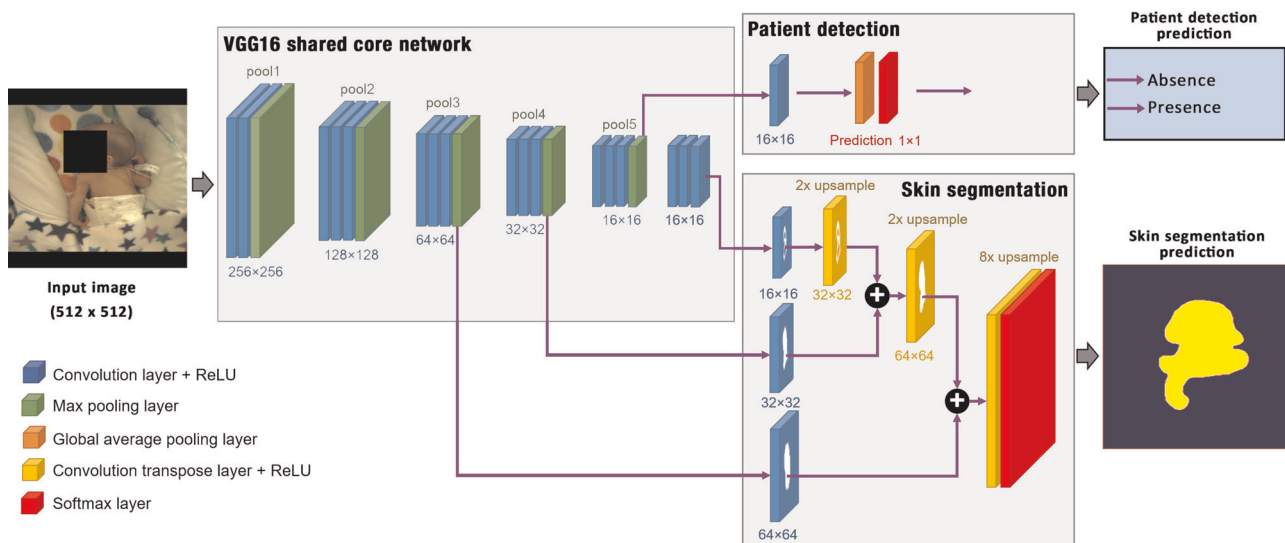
VGG16 shared core network

pool1
256×256

pool2
128×128

pool3
64×64

pool4
32×32

pool5
16×16

16×16

Input image
(512 x 512)

Patient detection

16×16

Prediction 1×1

Patient detection prediction

Absence
Presence

Skin segmentation

2x upsample
16×16
32×32

2x upsample
64×64

8x upsample

32×32

64×64

Skin segmentation prediction

Convolution layer + ReLU
Max pooling layer
Global average pooling layer
Convolution transpose layer + ReLU
Softmax layer